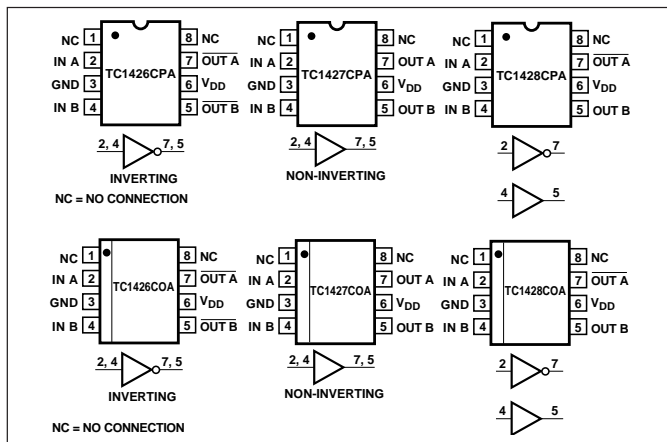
NC 1
IN A 2
GND 3
IN B 4
TC1426CPA
8 NC
7 $\overline{\text{OUT A}}$
6 $V_{DD}$
5 $\overline{\text{OUT B}}$

NC 1
IN A 2
GND 3
IN B 4
TC1427CPA
8 NC
7 OUT A
6 $V_{DD}$
5 OUT B

NC 1
IN A 2
GND 3
IN B 4
TC1428CPA
8 NC
7 $\overline{\text{OUT A}}$
6 $V_{DD}$
5 OUT B

2, 4 7, 5
INVERTING

2, 4 7, 5
NON-INVERTING

2 7

4 5

NC = NO CONNECTION

NC 1
IN A 2
GND 3
IN B 4
TC1426COA
8 NC
7 $\overline{\text{OUT A}}$
6 $V_{DD}$
5 $\overline{\text{OUT B}}$

NC 1
IN A 2
GND 3
IN B 4
TC1427COA
8 NC
7 OUT A
6 $V_{DD}$
5 OUT B

NC 1
IN A 2
GND 3
IN B 4
TC1428COA
8 NC
7 $\overline{\text{OUT A}}$
6 $V_{DD}$
5 OUT B

2, 4 7, 5
INVERTING

2, 4 7, 5
NON-INVERTING

2 7

4 5

NC = NO CONNECTION